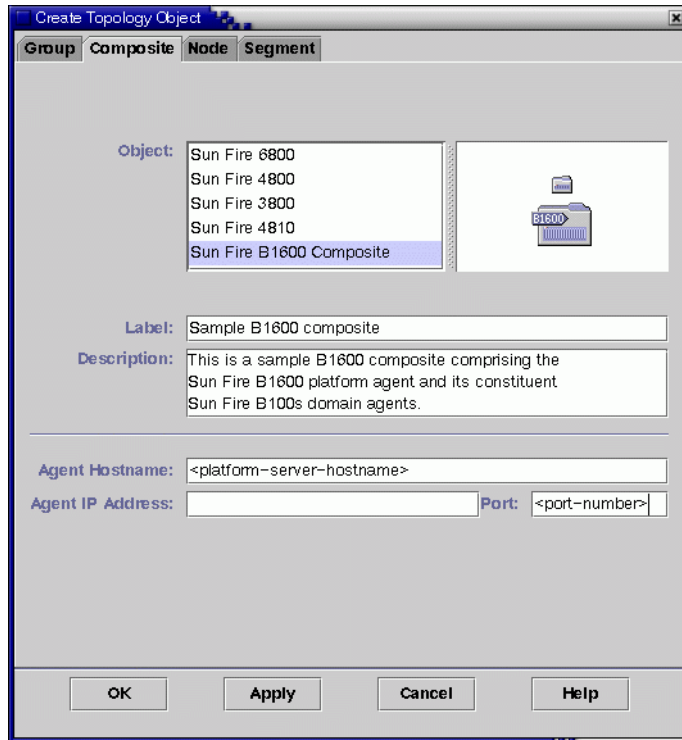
Create Topology Object

Group Composite Node Segment

Object:
Sun Fire 6800
Sun Fire 4800
Sun Fire 3800
Sun Fire 4810
Sun Fire B1600 Composite

B1600

Label: Sample B1600 composite

Description: This is a sample B1600 composite comprising the Sun Fire B1600 platform agent and its constituent Sun Fire B100s domain agents.

Agent Hostname: <platform-server-hostname>

Agent IP Address:

Port: <port-number>

OK Apply Cancel Help